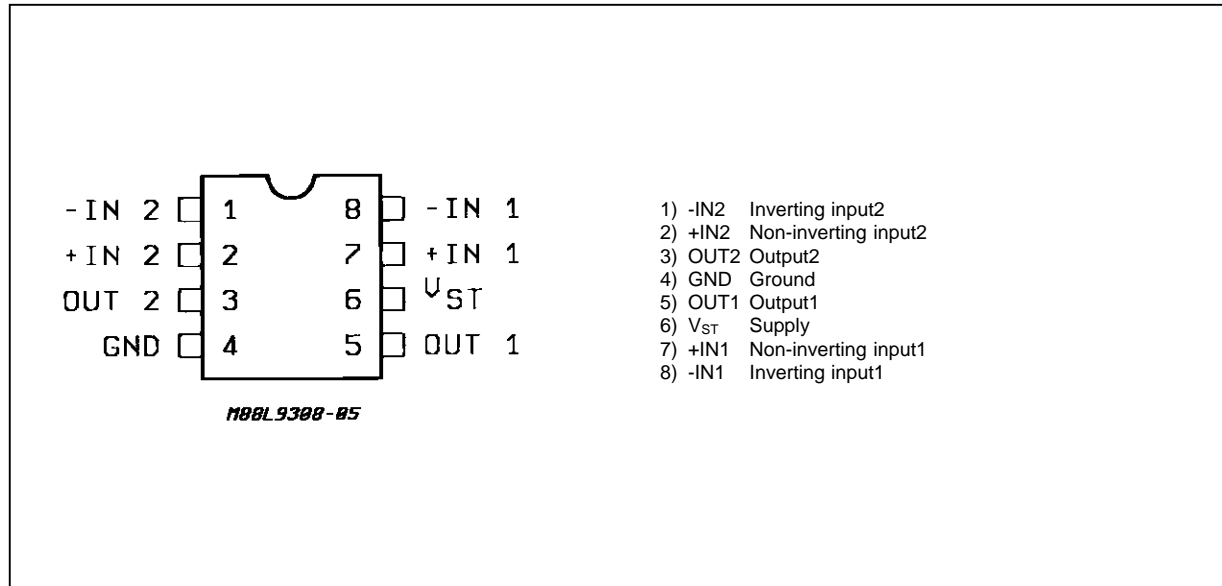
-IN 2 1
+IN 2 2
OUT 2 3
GND 4
8 -IN 1
7 +IN 1
6 $V_{ST}$
5 OUT 1

M88L9308-05

1) -IN2 Inverting input2
2) +IN2 Non-inverting input2
3) OUT2 Output2
4) GND Ground
5) OUT1 Output1
6) $V_{ST}$ Supply
7) +IN1 Non-inverting input1
8) -IN1 Inverting input1